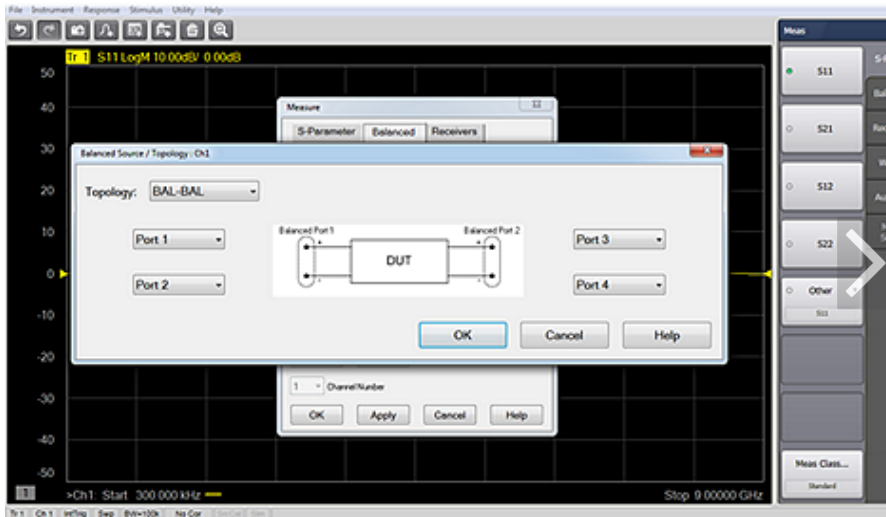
File Instrument Response Stimulus Utility Help

Tr 1 S11 LogM 10.00dB/ 0.00dB

50
40
30
20
10
0
-10
-20
-30
-40
-50

Measure
S-Parameter Balanced Receivers

Balanced Source / Topology : Ch1

Topology: BAL-BAL

Port 1
Port 2

Balanced Port 1
Balanced Port 2
DUT

Port 3
Port 4

OK Cancel Help

1 Channel Number

OK Apply Cancel Help

>Ch1: Start 300.000 kHz
Stop 9.00000 GHz

Meas
S11
S21
S12
S22
Other
S11
Meas Class...
Standard

Tr 1 Ch 1 IntTrig Swp BW=100k No Cor